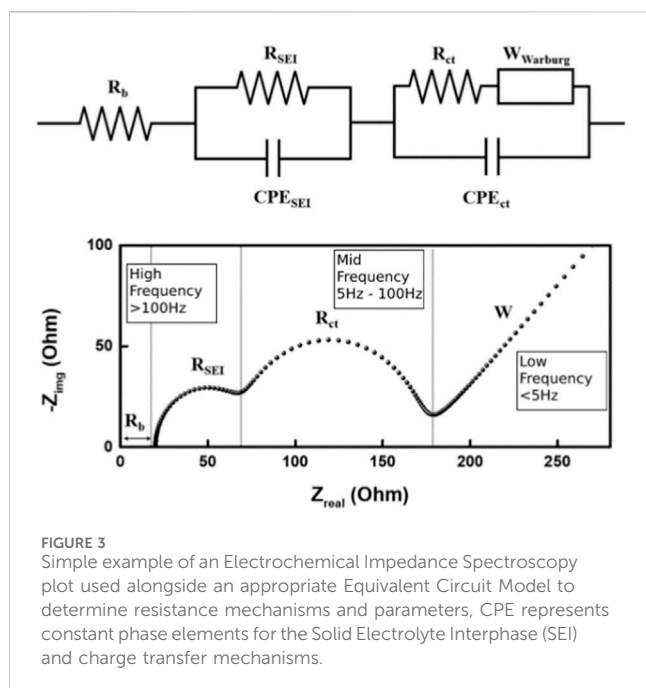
$R_b$

$R_{SEI}$

$CPE_{SEI}$

$R_{ct}$

$W_{Warburg}$

$CPE_{ct}$

100

High Frequency >100Hz

Mid Frequency 5Hz - 100Hz

$R_{ct}$

W

$-Z_{img}$ (Ohm)

50

$R_{SEI}$

Low Frequency <5Hz

$R_b$

0

0

50

100

150

200

250

$Z_{real}$ (Ohm)

FIGURE 3

Simple example of an Electrochemical Impedance Spectroscopy plot used alongside an appropriate Equivalent Circuit Model to determine resistance mechanisms and parameters, CPE represents constant phase elements for the Solid Electrolyte Interphase (SEI) and charge transfer mechanisms.